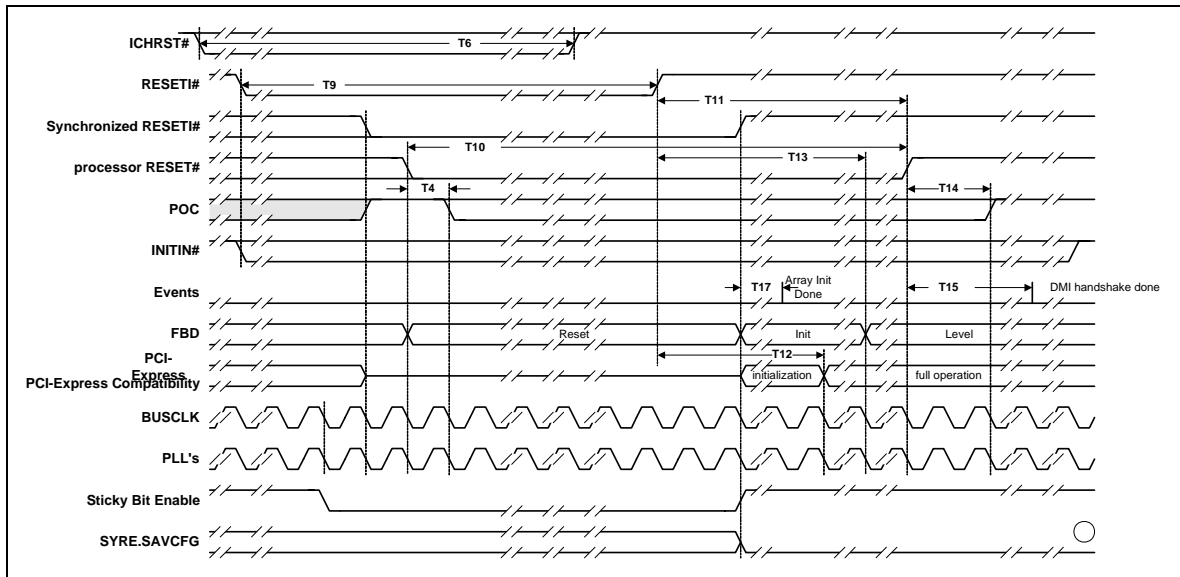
ICHRST#
T6
RESETI#
T9
T11
Synchronized RESETI#
T10
processor RESET#
T13
POC
T4
T14
INITIN#
Events
T17
Array Init Done
T15
DMI handshake done
FBD
Reset
Init
Level
PCI-Express
PCI-Express Compatibility
T12
initialization
full operation
BUSCLK
PLL's
Sticky Bit Enable
SYRE.SAVCFG